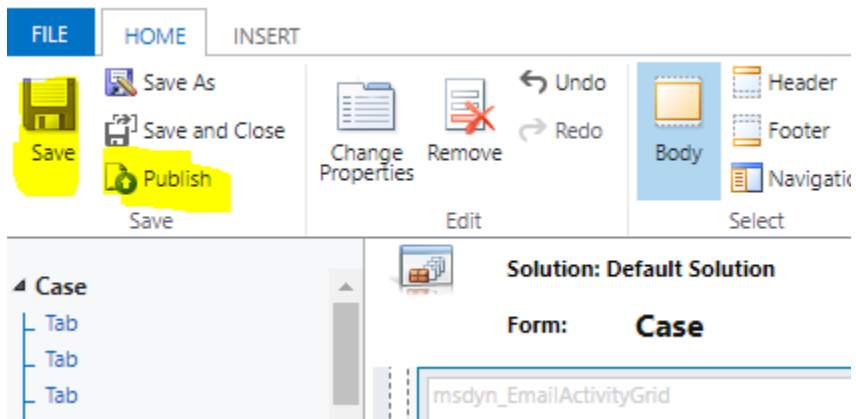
FILE HOME INSERT

Save

Save As

Save and Close

Publish

Save

Change Properties

Remove

Undo

Redo

Edit

Body

Header

Footer

Navigatio

Select

◢ Case

Tab

Tab

Tab

Solution: Default Solution

Form: Case

msdyn_EmailActivityGrid